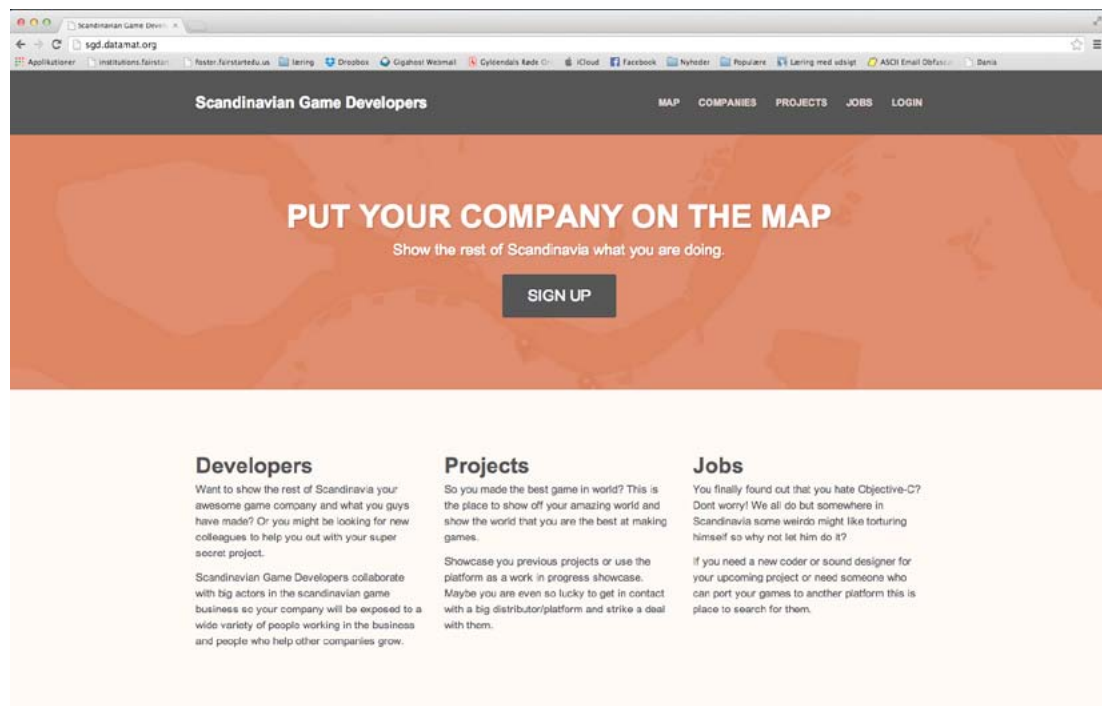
Scandinavian Game Devel ×

sgd.datamat.org

Applikationer institutions.fairstart foster.fairstartedu.us læring Dropbox Gigahost Webmail Gyldendals Røde Ordbøger iCloud Facebook Nyheder Populære Læring med udsigt ASCII Email Obfuscator Dania

Scandinavian Game Developers

MAP COMPANIES PROJECTS JOBS LOGIN

PUT YOUR COMPANY ON THE MAP

Show the rest of Scandinavia what you are doing.

SIGN UP

Developers

Want to show the rest of Scandinavia your awesome game company and what you guys have made? Or you might be looking for new colleagues to help you out with your super secret project.

Scandinavian Game Developers collaborate with big actors in the scandinavian game business so your company will be exposed to a wide variety of people working in the business and people who help other companies grow.

Projects

So you made the best game in world? This is the place to show off your amazing world and show the world that you are the best at making games.

Showcase you previous projects or use the platform as a work in progress showcase. Maybe you are even so lucky to get in contact with a big distributor/platform and strike a deal with them.

Jobs

You finally found out that you hate Objective-C? Dont worry! We all do but somewhere in Scandinavia some weirdo might like torturing himself so why not let him do it?

If you need a new coder or sound designer for your upcoming project or need someone who can port your games to another platform this is place to search for them.